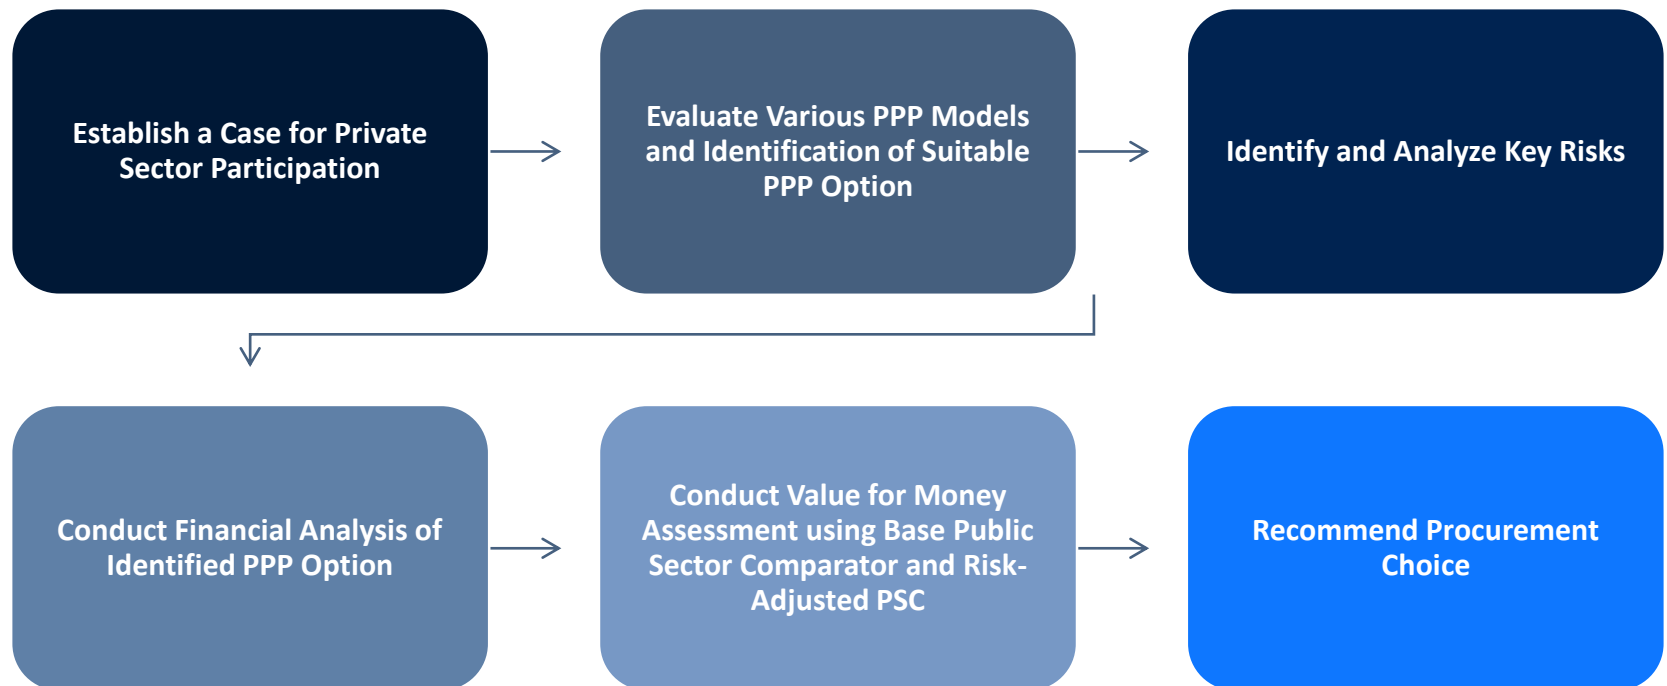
Establish a Case for Private Sector Participation

Evaluate Various PPP Models and Identification of Suitable PPP Option

Identify and Analyze Key Risks

Conduct Financial Analysis of Identified PPP Option

Conduct Value for Money Assessment using Base Public Sector Comparator and Risk-Adjusted PSC

Recommend Procurement Choice